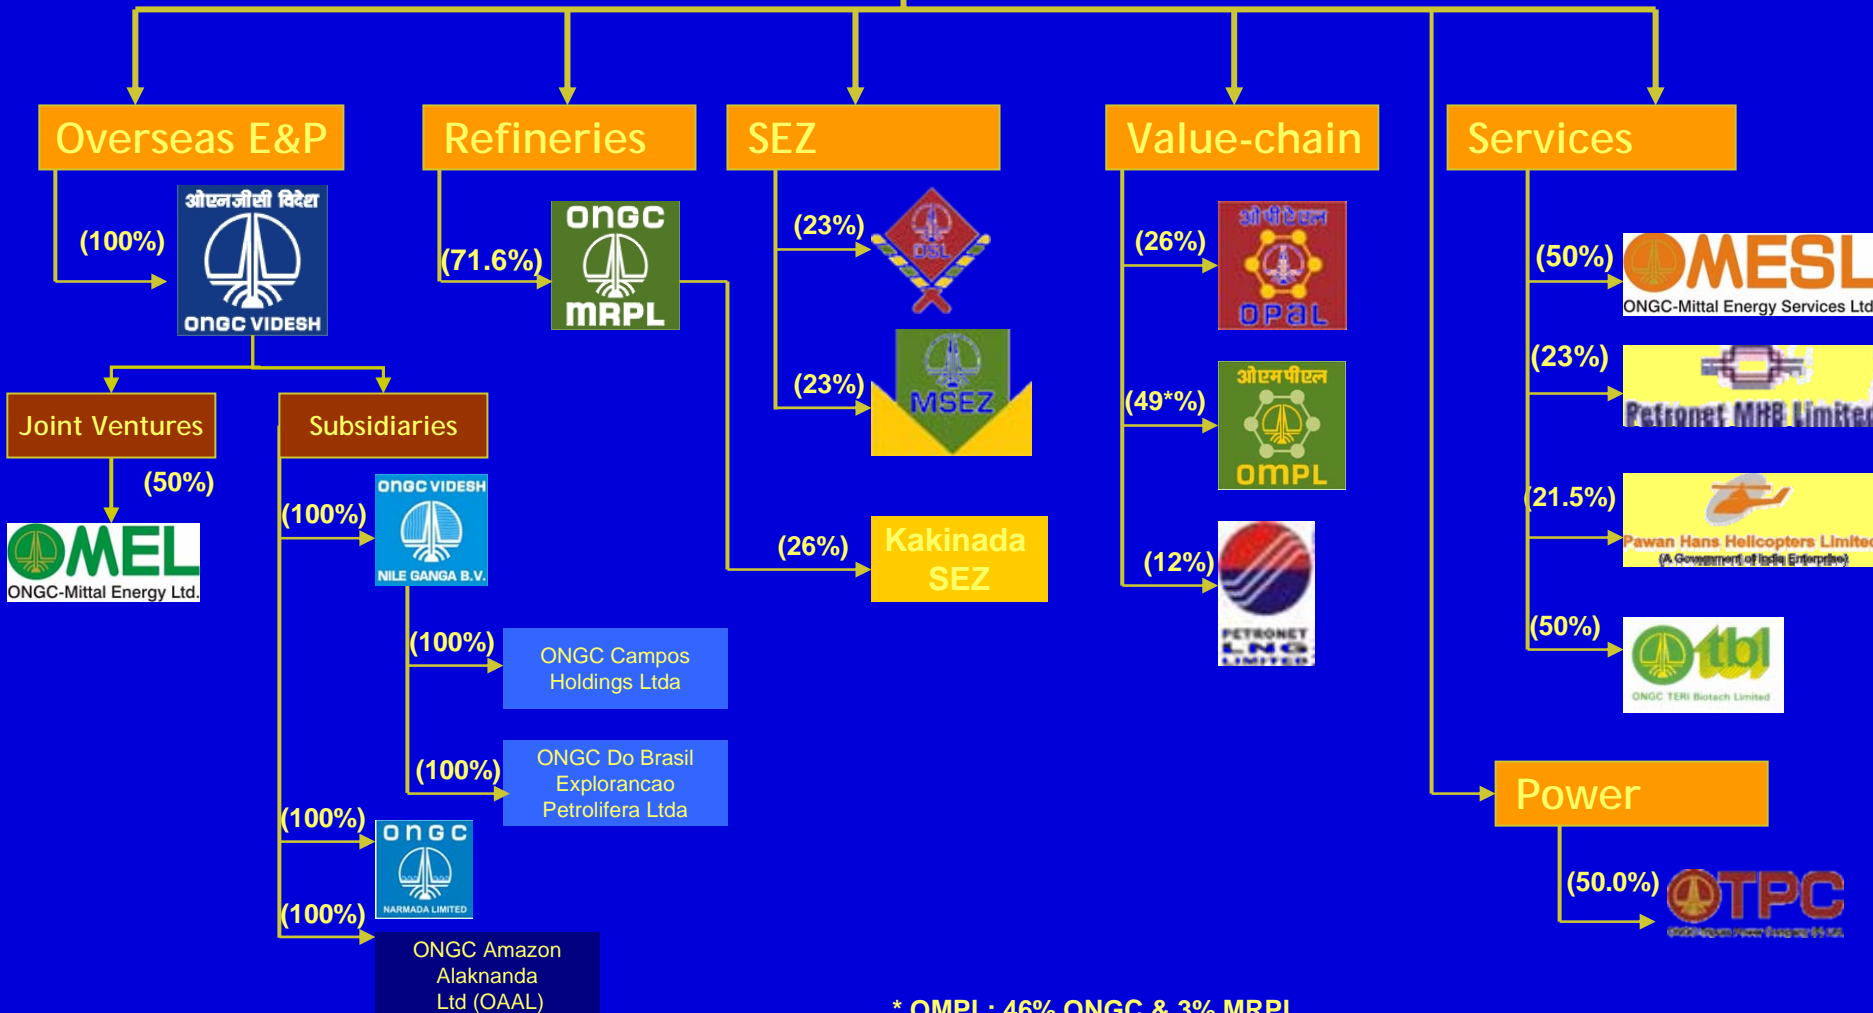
Overseas E&P

Refineries

SEZ

Value-chain

Services

(100%)

ओएनजीसी विदेश

ONGC VIDESH

(71.6%)

ONGC

MRPL

(23%)

DSL

(23%)

MSEZ

(26%)

Kakinada SEZ

(26%)

ओपीएल

OPaL

(49*%)

ओएमपीएल

OMPL

(12%)

PETRONET LNG LIMITED

(50%)

OMESL

ONGC-Mittal Energy Services Ltd

(23%)

Petronet MHB Limited

(21.5%)

Pawan Hans Helicopters Limited

(A Government of India Enterprise)

(50%)

otbl

ONGC TERI Biotech Limited

Joint Ventures

Subsidiaries

(50%)

OMEL

ONGC-Mittal Energy Ltd.

(100%)

ONGC VIDESH

NILE GANGA B.V.

(100%)

ONGC Campos Holdings Ltda

(100%)

ONGC Do Brasil Explorancao Petrolifera Ltda

(100%)

ONGC

NARMADA LIMITED

(100%)

ONGC Amazon Alaknanda Ltd (OAAL)

Power

(50.0%)

OTPC

* OMPL : 46% ONGC & 3% MRPL